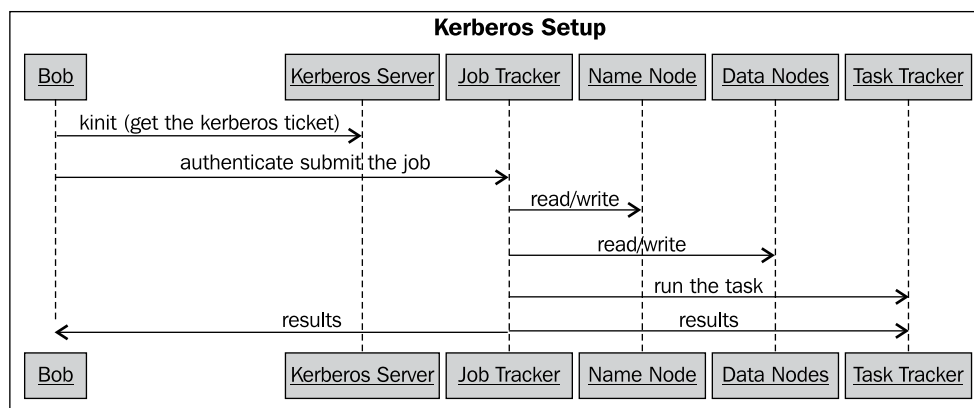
Kerberos Setup

Bob

Kerberos Server

Job Tracker

Name Node

Data Nodes

Task Tracker

kinit (get the kerberos ticket)

authenticate submit the job

read/write

read/write

run the task

results

results

Bob

Kerberos Server

Job Tracker

Name Node

Data Nodes

Task Tracker